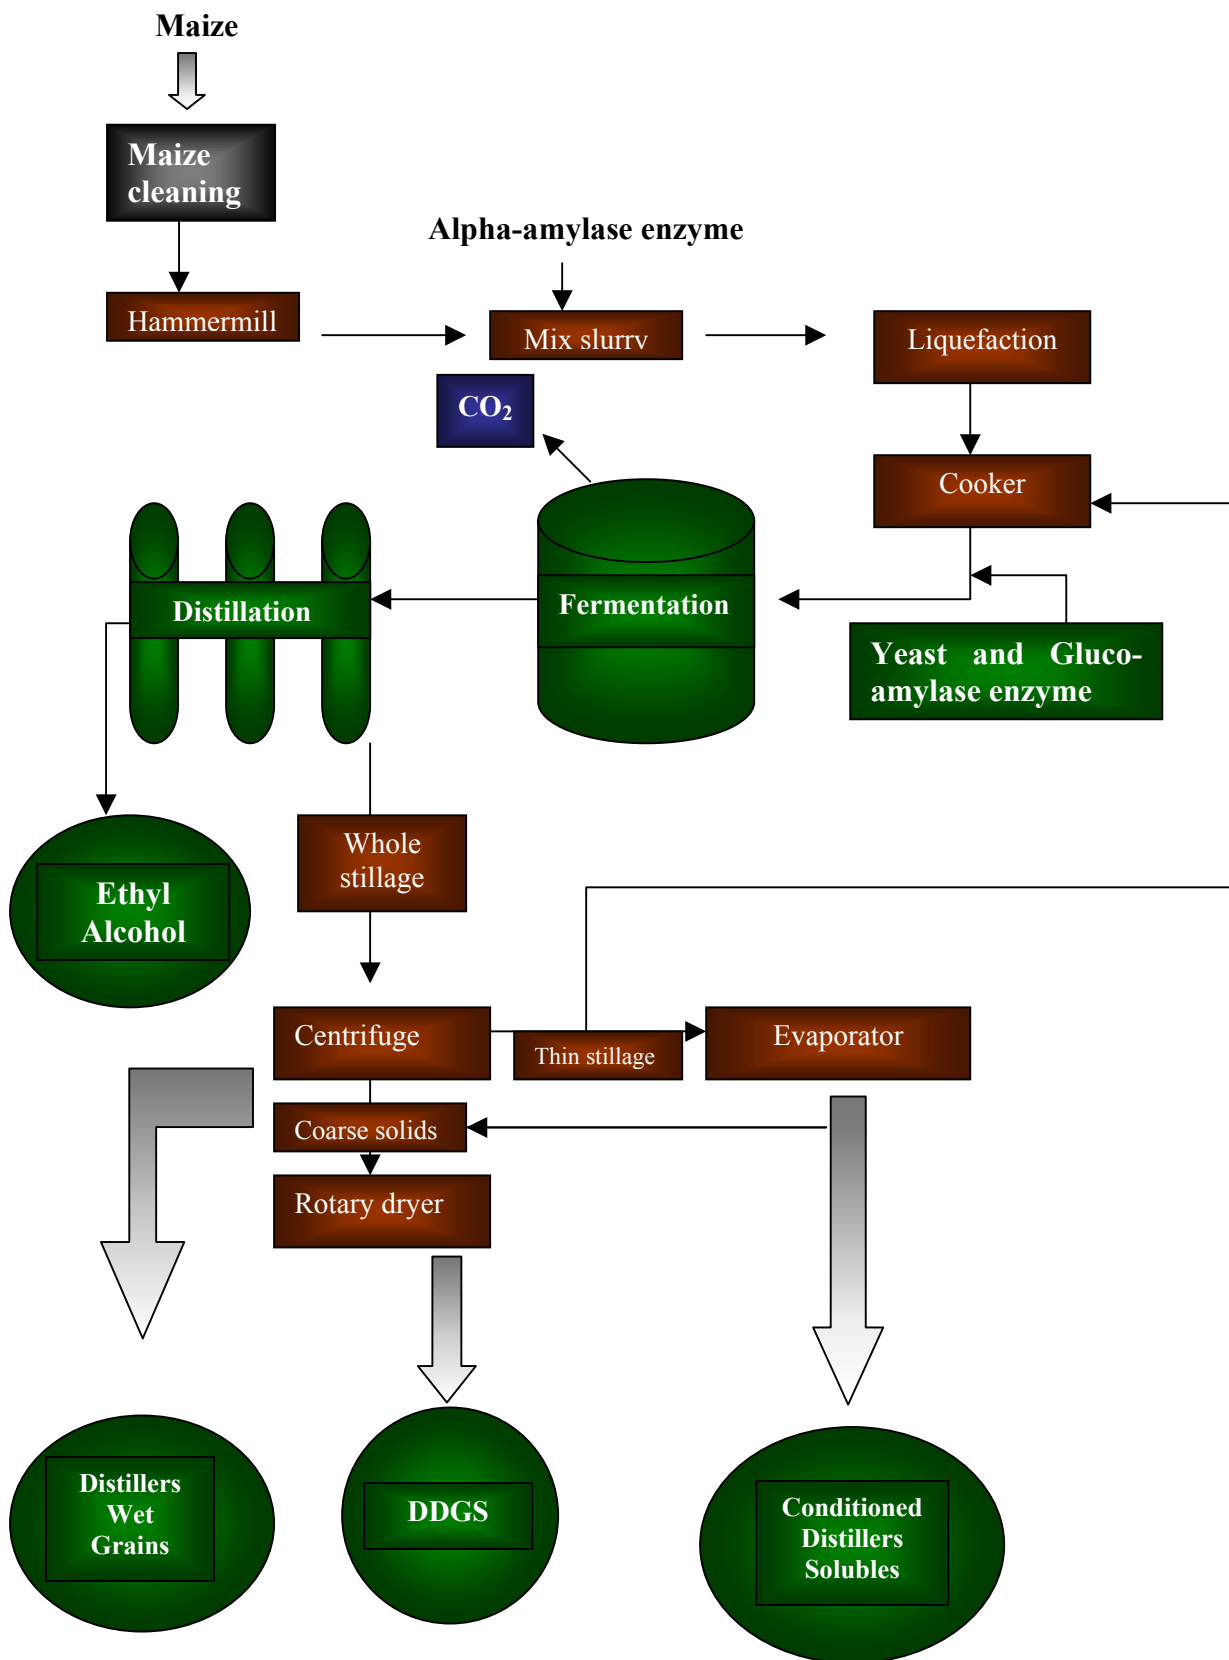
Maize

Maize cleaning

Hammermill

Alpha-amylase enzyme

Mix slurry

Liquefaction

$CO_2$

Cooker

Distillation

Fermentation

Yeast and Gluco-amylase enzyme

Ethyl Alcohol

Whole stillage

Centrifuge

Thin stillage

Evaporator

Coarse solids

Rotary dryer

Distillers Wet Grains

DDGS

Conditioned Distillers Solubles